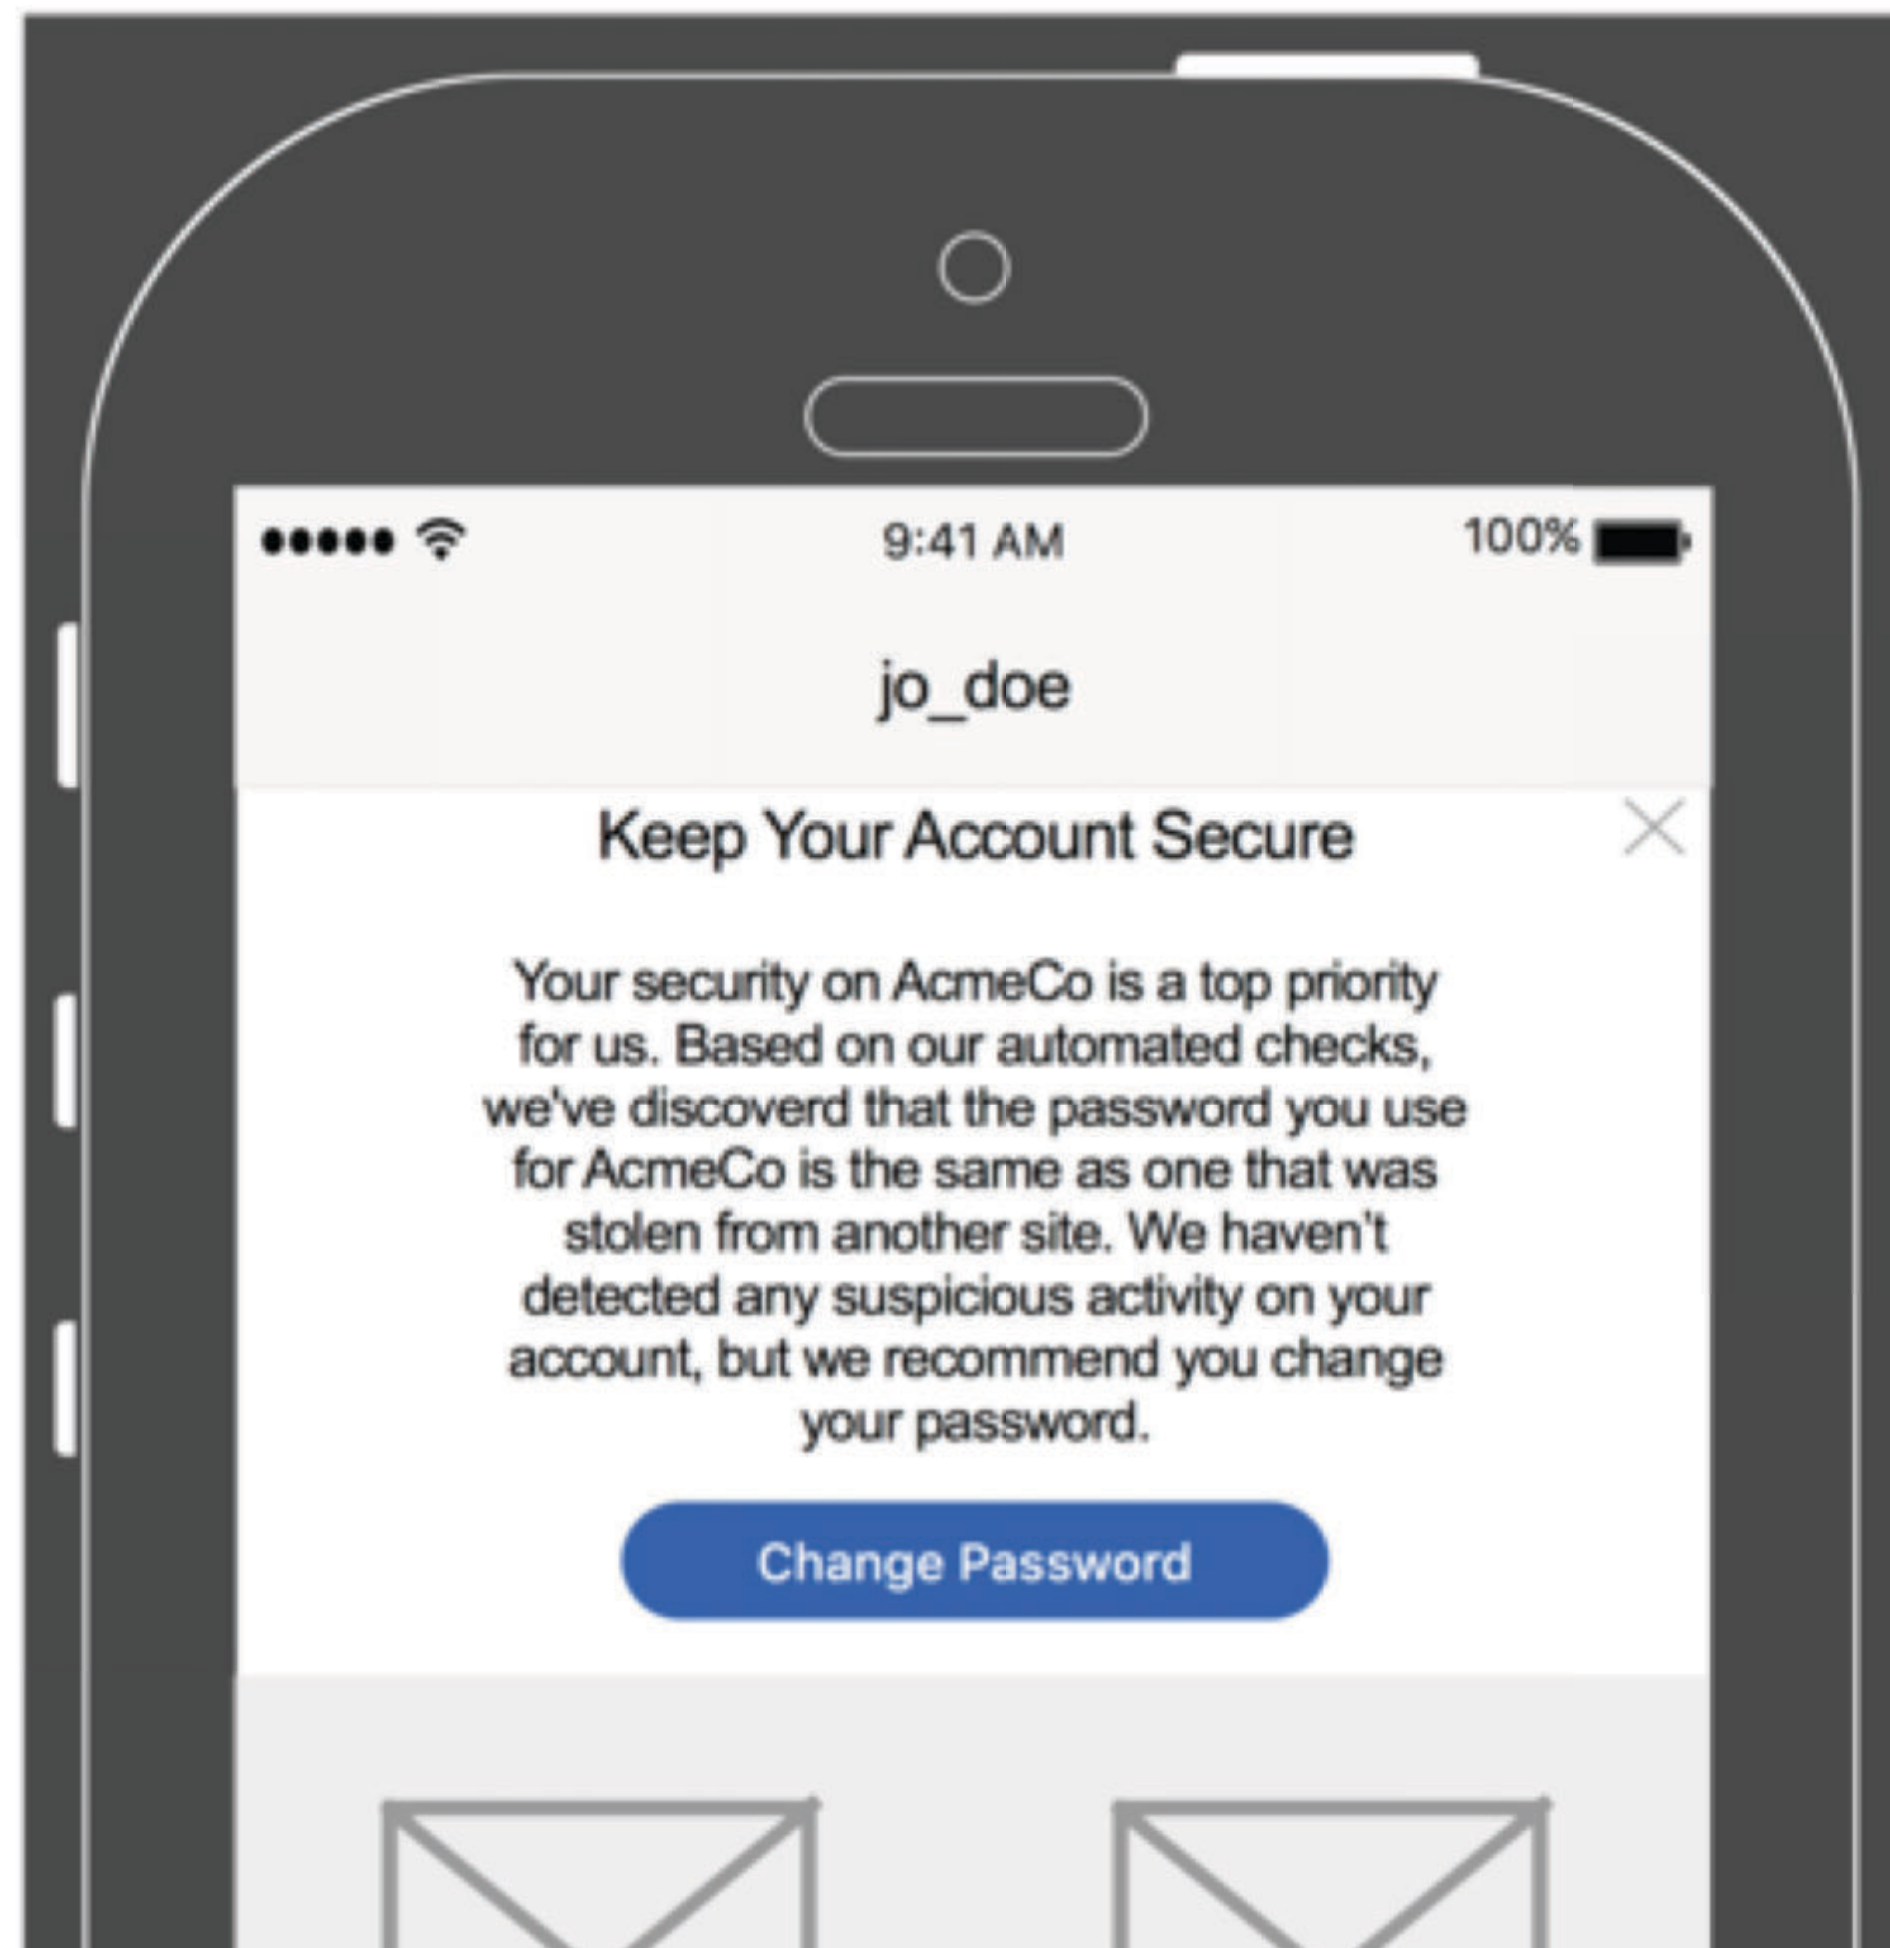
9:41 AM

100%

jo_doe

Keep Your Account Secure

Your security on AcmeCo is a top priority for us. Based on our automated checks, we've discoverd that the password you use for AcmeCo is the same as one that was stolen from another site. We haven't detected any suspicious activity on your account, but we recommend you change your password.

Change Password